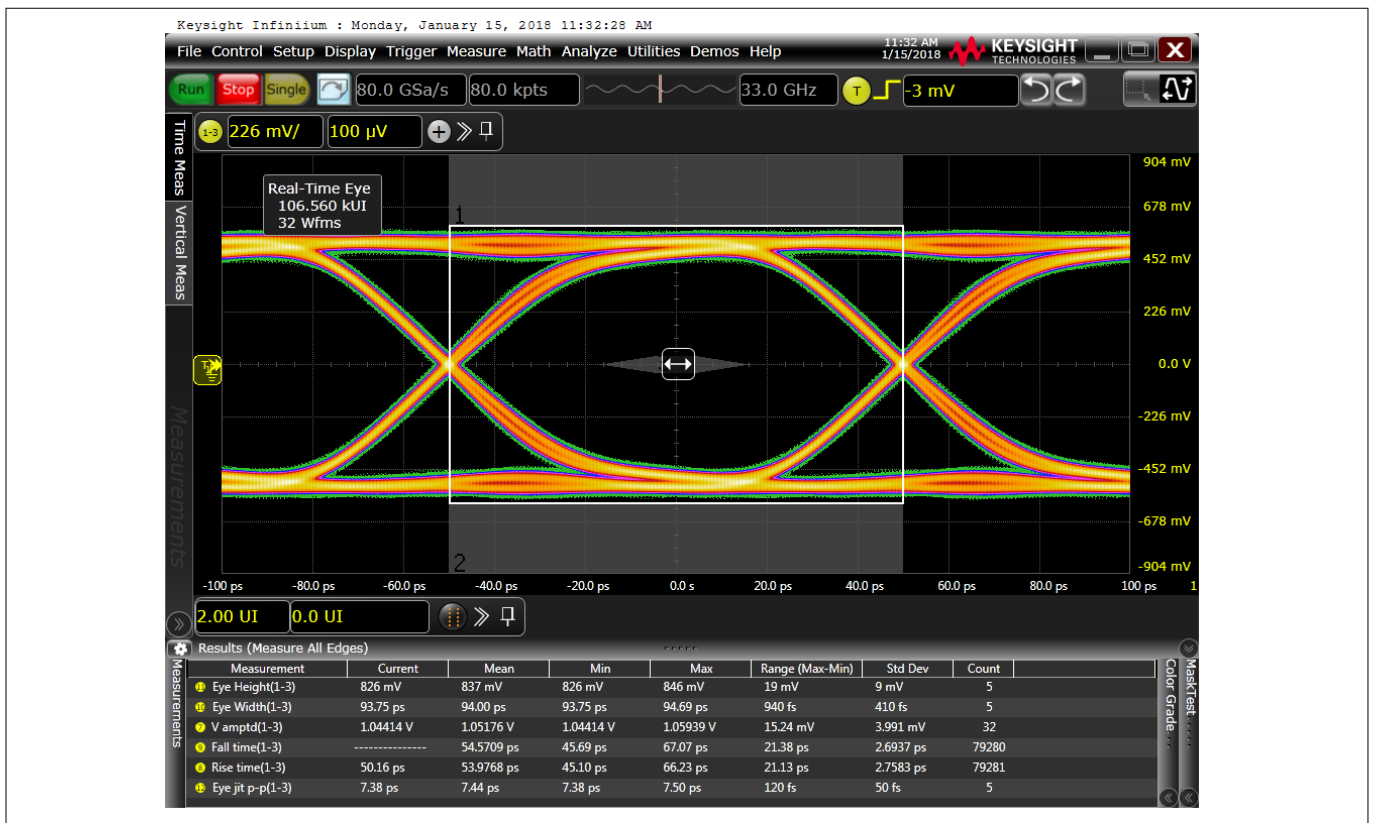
Keysight Infiniium : Monday, January 15, 2018 11:32:28 AM

File Control Setup Display Trigger Measure Math Analyze Utilities Demos Help

11:32 AM
1/15/2018

KEYSIGHT
TECHNOLOGIES

Run Stop Single 80.0 GSa/s 80.0 kpts 33.0 GHz T -3 mV

Time Meas Vertical Meas

1-3 226 mV/ 100 µV

Real-Time Eye
106.560 kUI
32 Wfms

1

2

904 mV
678 mV
452 mV
226 mV
0.0 V
-226 mV
-452 mV
-678 mV
-904 mV

Measurements

-100 ps -80.0 ps -60.0 ps -40.0 ps -20.0 ps 0.0 s 20.0 ps 40.0 ps 60.0 ps 80.0 ps 100 ps 1

2.00 UI 0.0 UI

Results (Measure All Edges)

Measurements

| Measurement | Current | Mean | Min | Max | Range (Max-Min) | Std Dev | Count |
|---|---|---|---|---|---|---|---|
| Eye Height(1-3) | 826 mV | 837 mV | 826 mV | 846 mV | 19 mV | 9 mV | 5 |
| Eye Width(1-3) | 93.75 ps | 94.00 ps | 93.75 ps | 94.69 ps | 940 fs | 410 fs | 5 |
| V amptd(1-3) | 1.04414 V | 1.05176 V | 1.04414 V | 1.05939 V | 15.24 mV | 3.991 mV | 32 |
| Fall time(1-3) | --------------- | 54.5709 ps | 45.69 ps | 67.07 ps | 21.38 ps | 2.6937 ps | 79280 |
| Rise time(1-3) | 50.16 ps | 53.9768 ps | 45.10 ps | 66.23 ps | 21.13 ps | 2.7583 ps | 79281 |
| Eye jit p-p(1-3) | 7.38 ps | 7.44 ps | 7.38 ps | 7.50 ps | 120 fs | 50 fs | 5 |

Color Grade
MaskTest